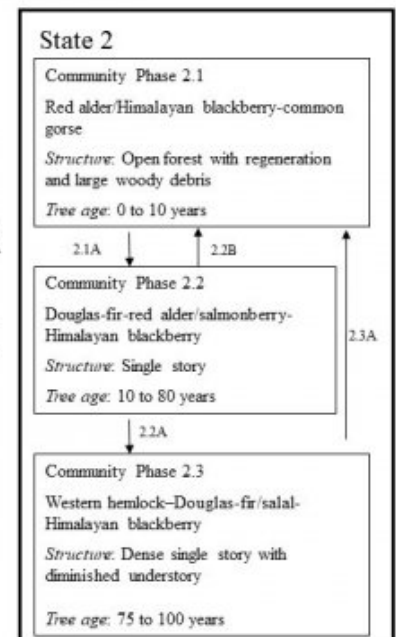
State 2

Community Phase 2.1

Red alder/Himalayan blackberry-common gorse

*Structure*: Open forest with regeneration and large woody debris

*Tree age*: 0 to 10 years

2.1A

2.2B

Community Phase 2.2

Douglas-fir-red alder/salmonberry-Himalayan blackberry

*Structure*: Single story

*Tree age*: 10 to 80 years

2.3A

2.2A

Community Phase 2.3

Western hemlock–Douglas-fir/salal-Himalayan blackberry

*Structure*: Dense single story with diminished understory

*Tree age*: 75 to 100 years